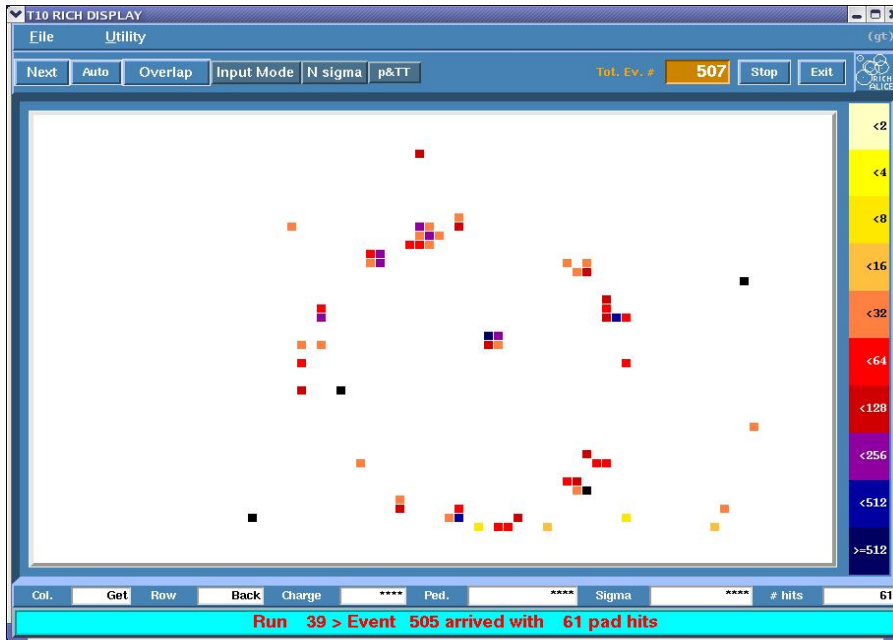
T10 RICH DISPLAY

File Utility (qt)

Next Auto Overlap Input Mode N sigma p&TT Tot. Ev. # 507 Stop Exit RICH ALICE

<2
<4
<8
<16
<32
<64
<128
<256
<512
>=512

Col. Get Row Back Charge **** Ped. **** Sigma **** # hits 61

Run 39 > Event 505 arrived with 61 pad hits